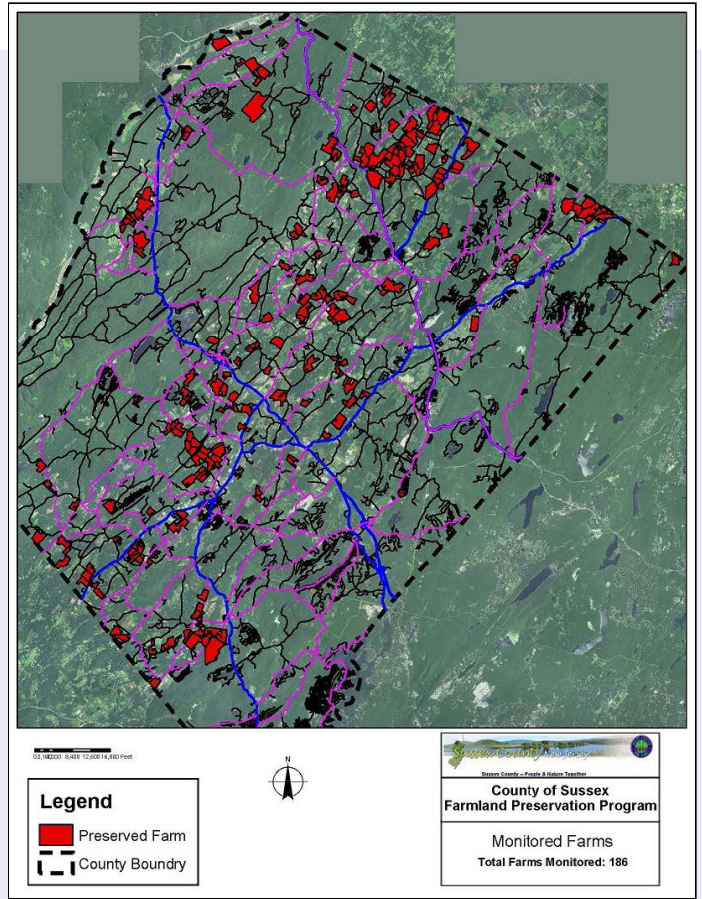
0 2,100 4,200 8,400 12,600 16,800 Feet

N

Legend

Preserved Farm

County Boundry

Sussex County New Jersey

Sussex County – People & Nature Together

County of Sussex
Farmland Preservation Program

Monitored Farms

Total Farms Monitored: 186